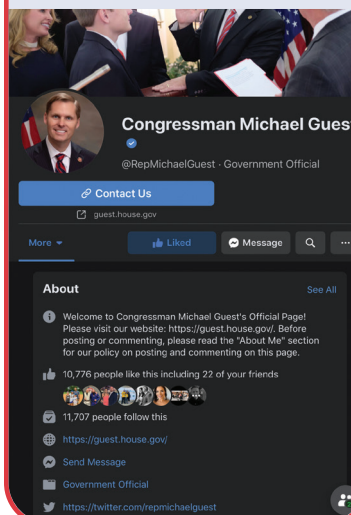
Congressman Michael Gues

@RepMichaelGuest · Government Official

Contact Us

guest.house.gov

More

Liked

Message

About

See All

Welcome to Congressman Michael Guest's Official Page! Please visit our website: https://guest.house.gov/. Before posting or commenting, please read the "About Me" section for our policy on posting and commenting on this page.

10,776 people like this including 22 of your friends

11,707 people follow this

https://guest.house.gov/

Send Message

Government Official

https://twitter.com/repmichaelguest